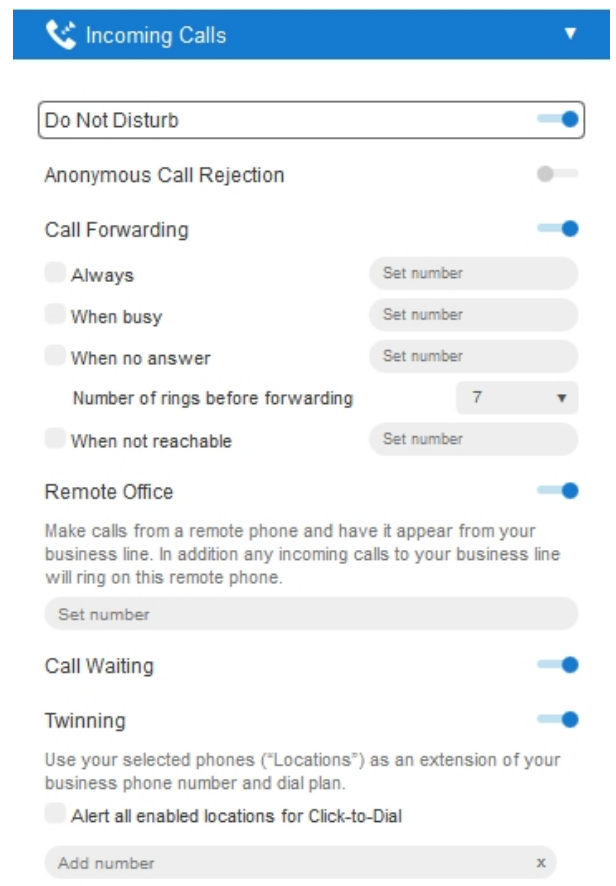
Incoming Calls ▼

Do Not Disturb

Anonymous Call Rejection

Call Forwarding

Always Set number

When busy Set number

When no answer Set number

Number of rings before forwarding 7 ▼

When not reachable Set number

Remote Office

Make calls from a remote phone and have it appear from your business line. In addition any incoming calls to your business line will ring on this remote phone.

Set number

Call Waiting

Twinning

Use your selected phones ("Locations") as an extension of your business phone number and dial plan.

Alert all enabled locations for Click-to-Dial

Add number x